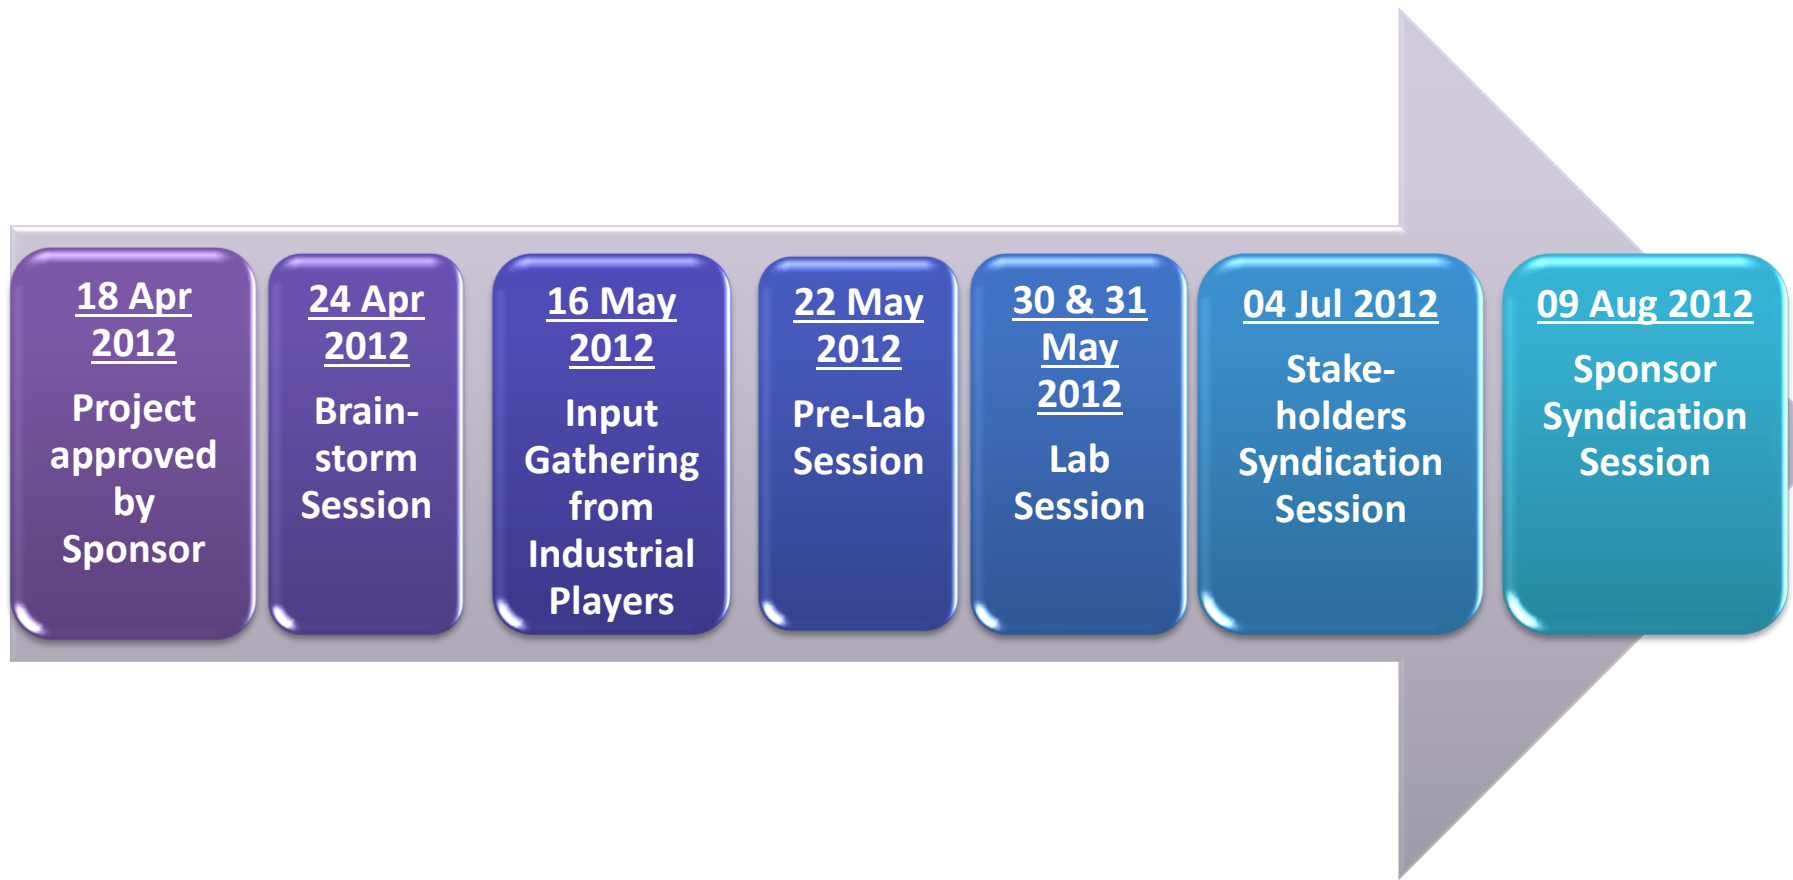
18 Apr 2012
Project approved by Sponsor

24 Apr 2012
Brain-storm Session

16 May 2012
Input Gathering from Industrial Players

22 May 2012
Pre-Lab Session

30 & 31 May 2012
Lab Session

04 Jul 2012
Stake-holders Syndication Session

09 Aug 2012
Sponsor Syndication Session